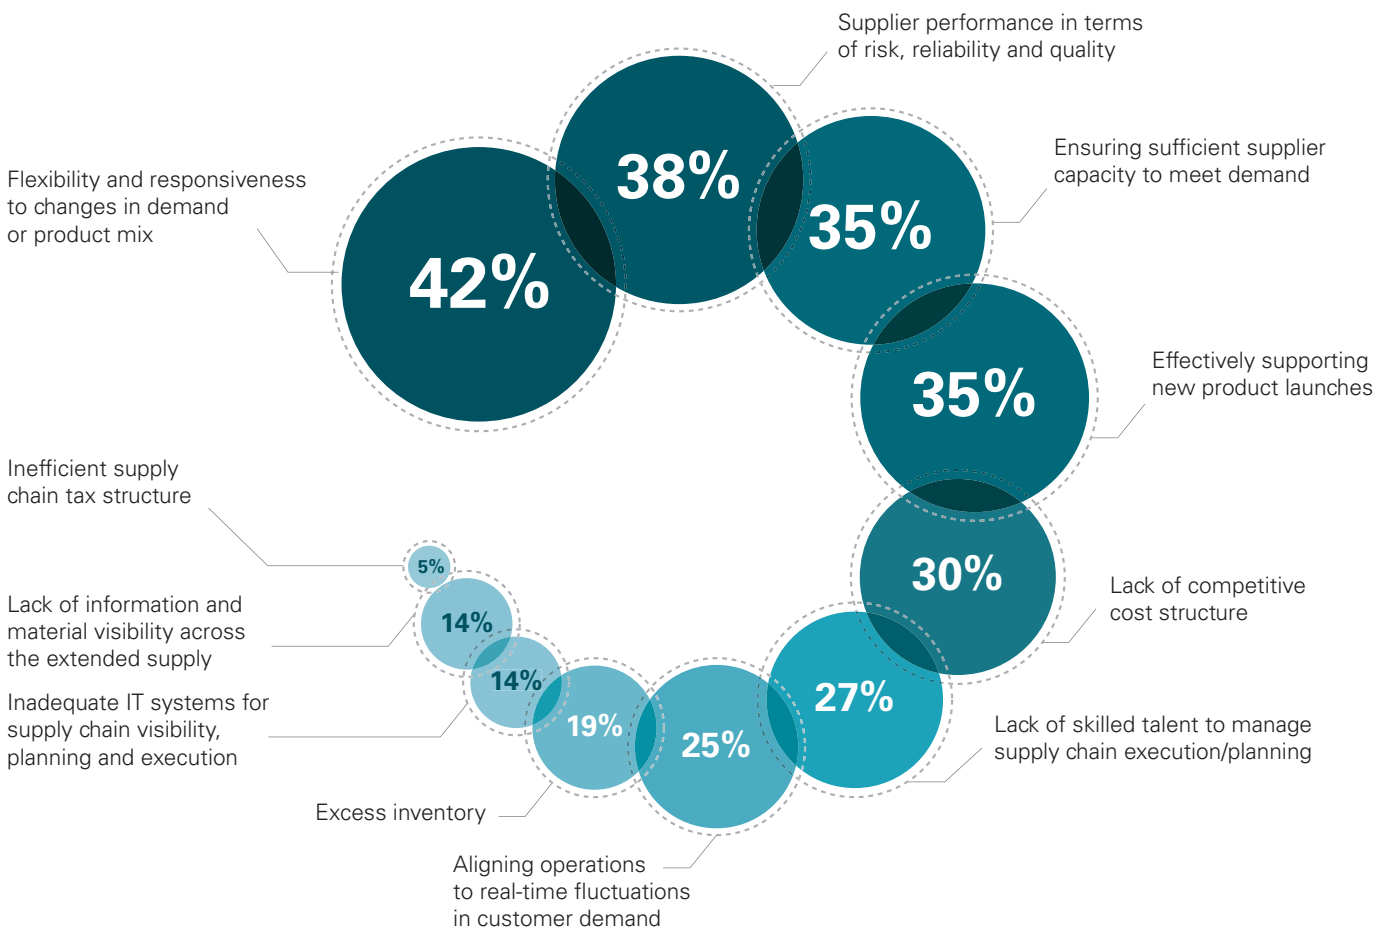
Supplier performance in terms of risk, reliability and quality

38%

Flexibility and responsiveness to changes in demand or product mix

42%

Ensuring sufficient supplier capacity to meet demand

35%

Effectively supporting new product launches

35%

Lack of competitive cost structure

30%

Lack of skilled talent to manage supply chain execution/planning

27%

Aligning operations to real-time fluctuations in customer demand

25%

Excess inventory

19%

Inadequate IT systems for supply chain visibility, planning and execution

14%

Lack of information and material visibility across the extended supply

14%

Inefficient supply chain tax structure

5%